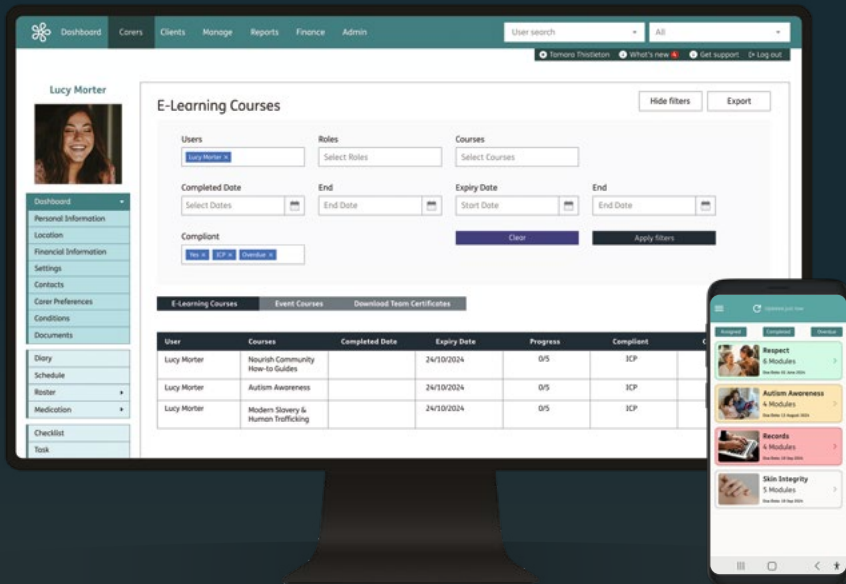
Dashboard Carers Clients Manage Reports Finance Admin

User search

All

Tamara Thistleton What's new Get support Log out

Lucy Morter

Dashboard
Personal Information
Location
Financial Information
Settings
Contacts
Carer Preferences
Conditions
Documents

Diary
Schedule
Roster
Medication

Checklist
Task

E-Learning Courses

Hide filters Export

Users
Lucy Morter ×

Roles
Select Roles

Courses
Select Courses

Completed Date
Select Dates

End
End Date

Expiry Date
Start Date

End
End Date

Compliant
Yes × ICP × Overdue ×

Clear

Apply filters

E-Learning Courses Event Courses Download Team Certificates

| User | Courses | Completed Date | Expiry Date | Progress | Compliant |
|---|---|---|---|---|---|
| Lucy Morter | Nourish Community How-to Guides | | 24/10/2024 | 0/5 | ICP |
| Lucy Morter | Autism Awareness | | 24/10/2024 | 0/5 | ICP |
| Lucy Morter | Modern Slavery & Human Trafficking | | 24/10/2024 | 0/5 | ICP |

Updated just now

Assigned Completed Overdue

Respect
6 Modules
Due Date: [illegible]

Autism Awareness
4 Modules
Due Date: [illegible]

Records
6 Modules
Due Date: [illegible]

Skin Integrity
5 Modules
Due Date: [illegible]